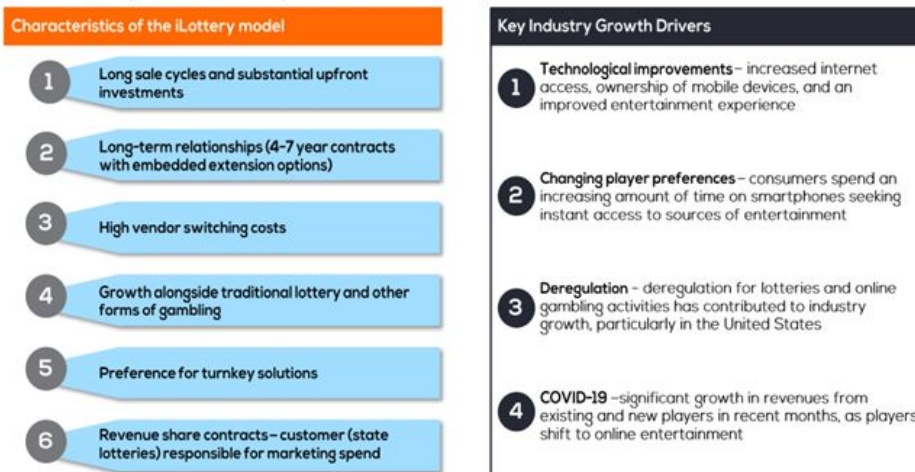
Characteristics of the iLottery model

1 Long sale cycles and substantial upfront investments

2 Long-term relationships (4-7 year contracts with embedded extension options)

3 High vendor switching costs

4 Growth alongside traditional lottery and other forms of gambling

5 Preference for turnkey solutions

6 Revenue share contracts – customer (state lotteries) responsible for marketing spend

Key Industry Growth Drivers

1 Technological improvements – increased internet access, ownership of mobile devices, and an improved entertainment experience

2 Changing player preferences – consumers spend an increasing amount of time on smartphones seeking instant access to sources of entertainment

3 Deregulation - deregulation for lotteries and online gambling activities has contributed to industry growth, particularly in the United States

4 COVID-19 –significant growth in revenues from existing and new players in recent months, as players shift to online entertainment